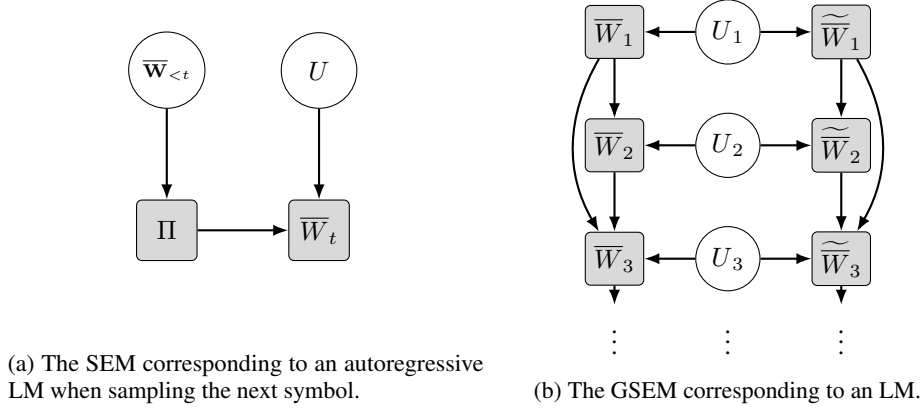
$\overline{\mathbf{w}}_{<t}$

$U$

$\Pi$

$\overline{W}_t$

(a) The SEM corresponding to an autoregressive LM when sampling the next symbol.

$\overline{W}_1$ $U_1$ $\widetilde{\overline{W}}_1$

$\overline{W}_2$ $U_2$ $\widetilde{\overline{W}}_2$

$\overline{W}_3$ $U_3$ $\widetilde{\overline{W}}_3$

$\vdots$ $\vdots$ $\vdots$

(b) The GSEM corresponding to an LM.